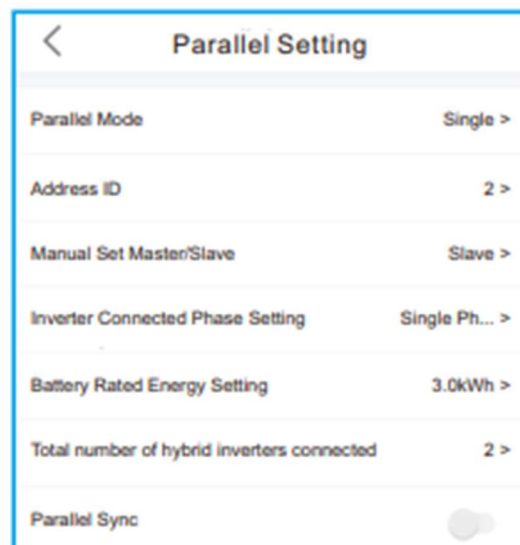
<

Parallel Setting

Parallel Mode Single >

Address ID 2 >

Manual Set Master/Slave Slave >

Inverter Connected Phase Setting Single Ph... >

Battery Rated Energy Setting 3.0kWh >

Total number of hybrid inverters connected 2 >

Parallel Sync